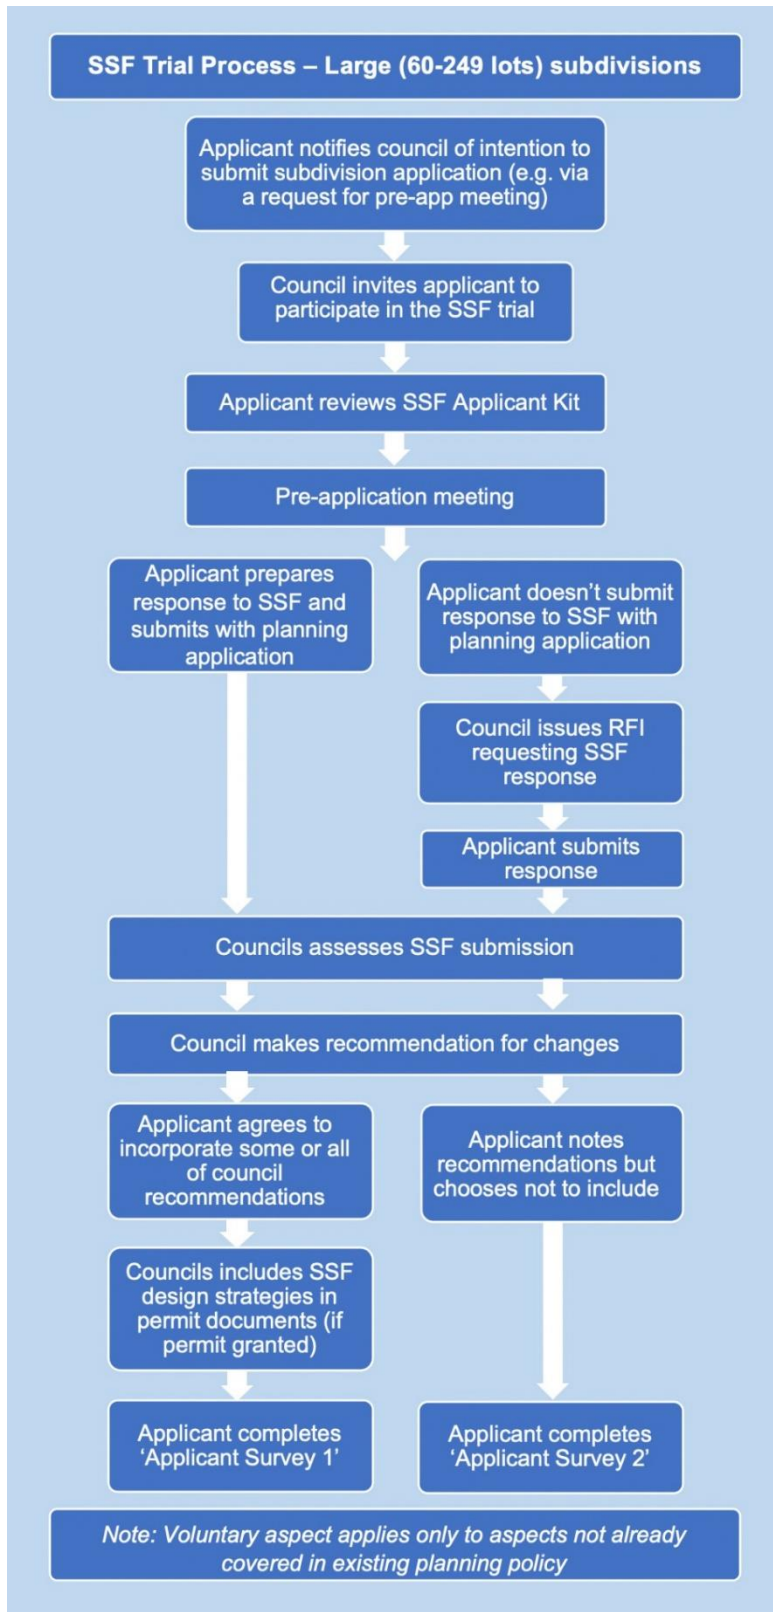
SSF Trial Process – Large (60-249 lots) subdivisions

Applicant notifies council of intention to submit subdivision application (e.g. via a request for pre-app meeting)

Council invites applicant to participate in the SSF trial

Applicant reviews SSF Applicant Kit

Pre-application meeting

Applicant prepares response to SSF and submits with planning application

Applicant doesn't submit response to SSF with planning application

Council issues RFI requesting SSF response

Applicant submits response

Councils assesses SSF submission

Council makes recommendation for changes

Applicant agrees to incorporate some or all of council recommendations

Applicant notes recommendations but chooses not to include

Councils includes SSF design strategies in permit documents (if permit granted)

Applicant completes 'Applicant Survey 1'

Applicant completes 'Applicant Survey 2'

Note: Voluntary aspect applies only to aspects not already covered in existing planning policy